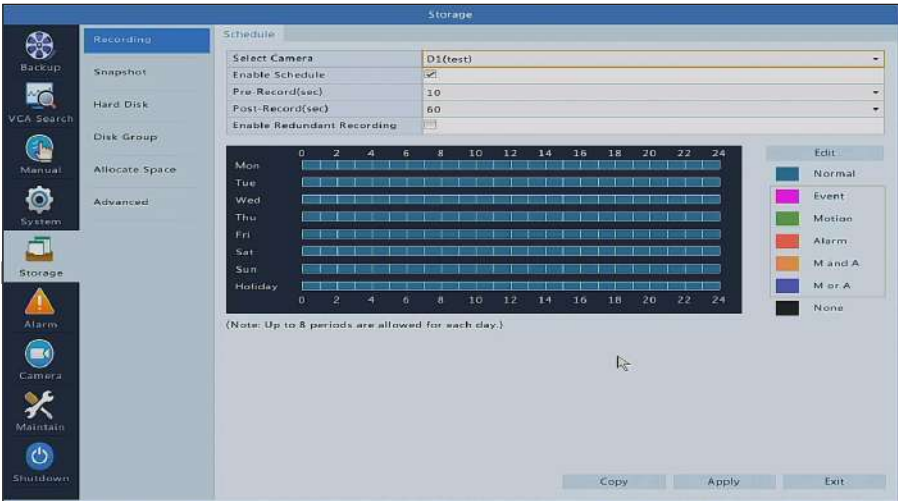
Storage

Backup
VCA Search
Manual
System
Storage
Alarm
Camera
Maintain
Shutdown

Recording
Snapshot
Hard Disk
Disk Group
Allocate Space
Advanced

Schedule

| Select Camera | D1(test) |
|---|---|
| Enable Schedule | ☑ |
| Pre-Record(sec) | 10 |
| Post-Record(sec) | 60 |
| Enable Redundant Recording | ☐ |

0 2 4 6 8 10 12 14 16 18 20 22 24
Mon
Tue
Wed
Thu
Fri
Sat
Sun
Holiday
0 2 4 6 8 10 12 14 16 18 20 22 24

(Note: Up to 8 periods are allowed for each day.)

Edit
Normal
Event
Motion
Alarm
M and A
M or A
None

Copy
Apply
Exit